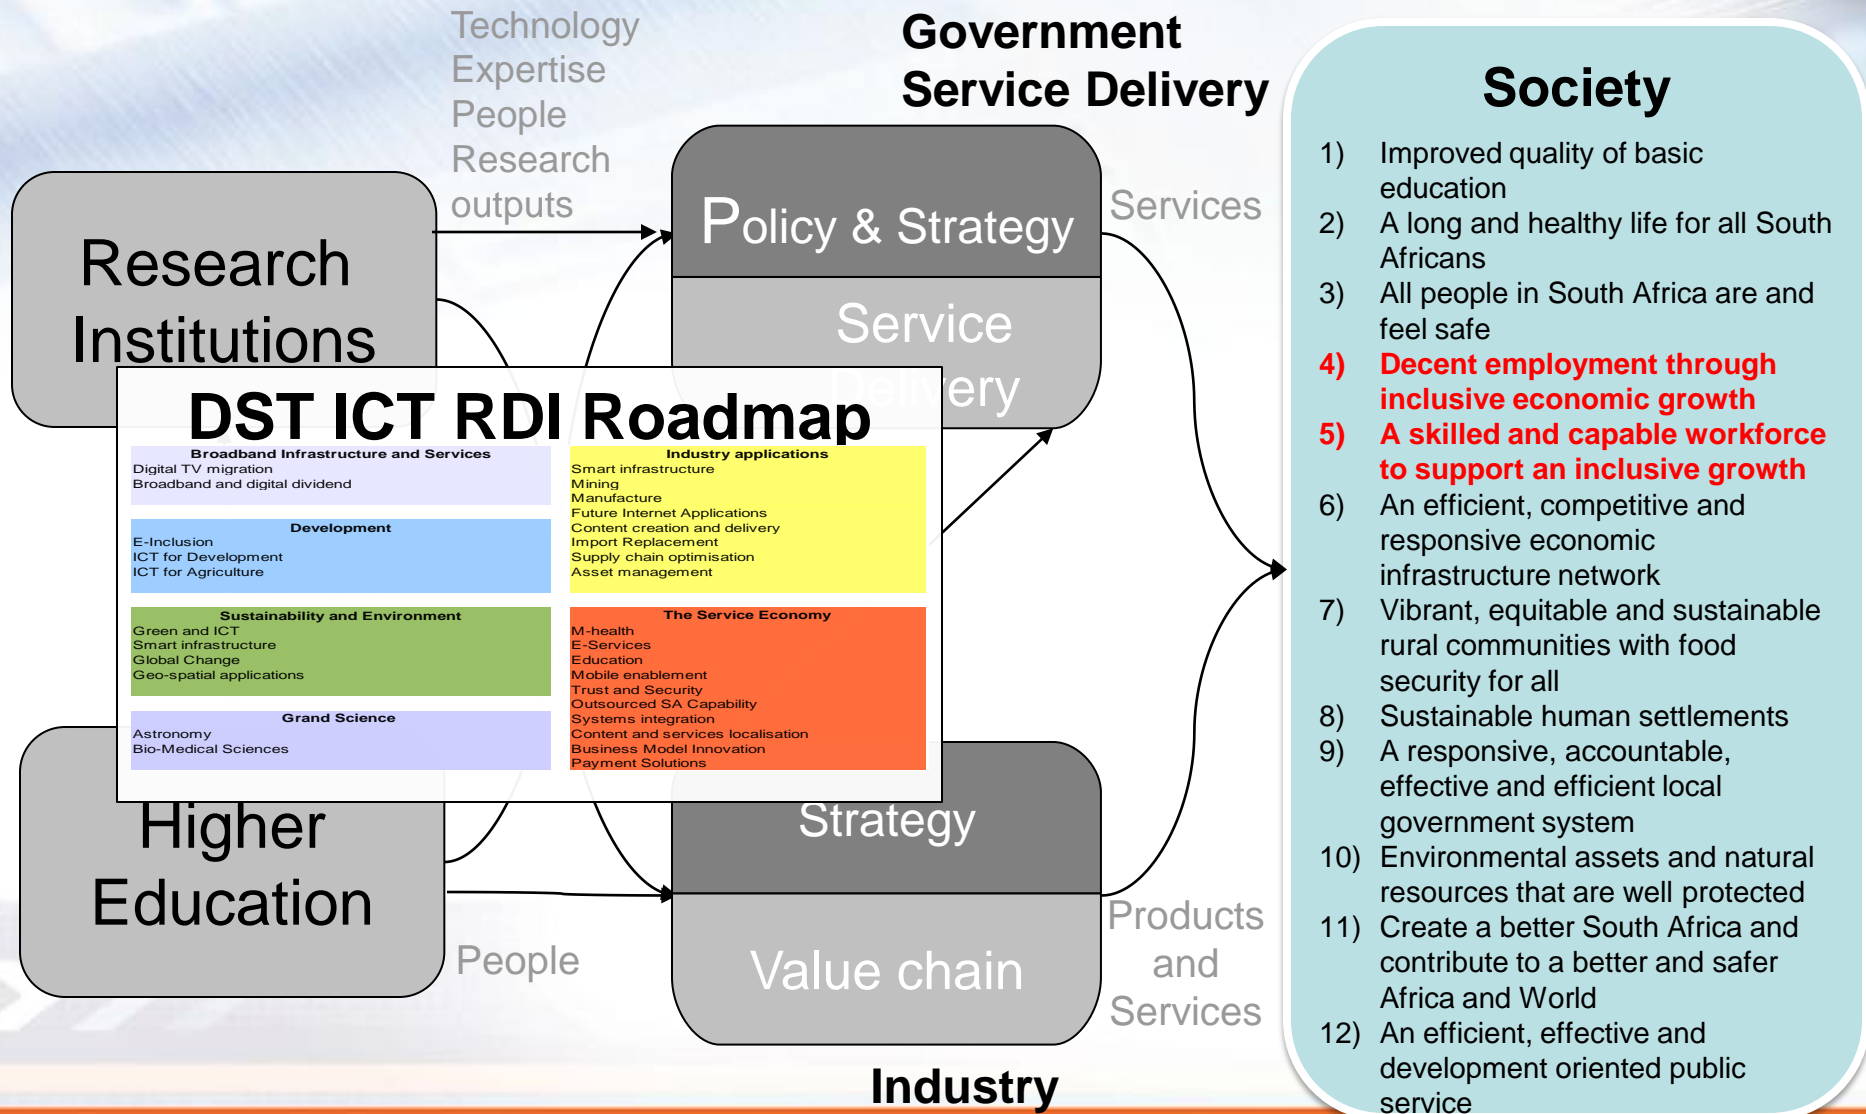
Technology
Expertise
People
Research
outputs

Government
Service Delivery

Research
Institutions

Policy & Strategy

Service
Delivery

Services

DST ICT RDI Roadmap

Broadband Infrastructure and Services
Digital TV migration
Broadband and digital dividend

Development
E-Inclusion
ICT for Development
ICT for Agriculture

Sustainability and Environment
Green and ICT
Smart infrastructure
Global Change
Geo-spatial applications

Grand Science
Astronomy
Bio-Medical Sciences

Industry applications
Smart infrastructure
Mining
Manufacture
Future Internet Applications
Content creation and delivery
Import Replacement
Supply chain optimisation
Asset management

The Service Economy
M-health
E-Services
Education
Mobile enablement
Trust and Security
Outsourced SA Capability
Systems integration
Content and services localisation
Business Model Innovation
Payment Solutions

Higher
Education

People

Strategy

Value chain

Products
and
Services

Industry

Society
1) Improved quality of basic education
2) A long and healthy life for all South Africans
3) All people in South Africa are and feel safe
4) Decent employment through inclusive economic growth
5) A skilled and capable workforce to support an inclusive growth
6) An efficient, competitive and responsive economic infrastructure network
7) Vibrant, equitable and sustainable rural communities with food security for all
8) Sustainable human settlements
9) A responsive, accountable, effective and efficient local government system
10) Environmental assets and natural resources that are well protected
11) Create a better South Africa and contribute to a better and safer Africa and World
12) An efficient, effective and development oriented public service